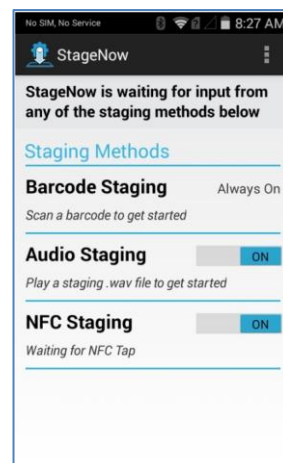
No SIM, No Service
8:27 AM

StageNow

StageNow is waiting for input from any of the staging methods below

Staging Methods

Barcode Staging
Always On
Scan a barcode to get started

Audio Staging
ON
Play a staging .wav file to get started

NFC Staging
ON
Waiting for NFC Tap